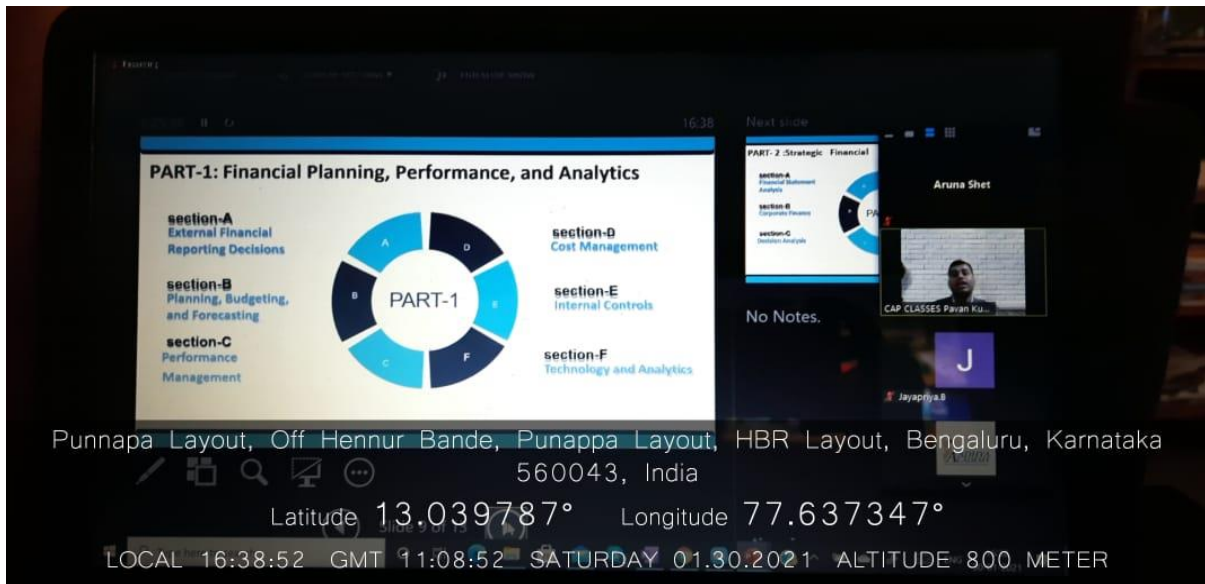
16:38

Next slide

PART-1: Financial Planning, Performance, and Analytics

section-A
External Financial Reporting Decisions

section-B
Planning, Budgeting, and Forecasting

section-C
Performance Management

A
B
C
D
E
F
PART-1

section-D
Cost Management

section-E
Internal Controls

section-F
Technology and Analytics

PART- 2 :Strategic Financial

section-A
Financial Statement Analysis

section-B
Corporate Finance

section-C
Decision Analysis

No Notes.

Aruna Shet

CAP CLASSES Pavan Ku...

J

Jayapriya.B

Slide 9 of 13

Punnapa Layout, Off Hennur Bande, Punappa Layout, HBR Layout, Bengaluru, Karnataka 560043, India

Latitude 13.039787° Longitude 77.637347°

LOCAL 16:38:52 GMT 11:08:52 SATURDAY 01.30.2021 ALTITUDE 800 METER